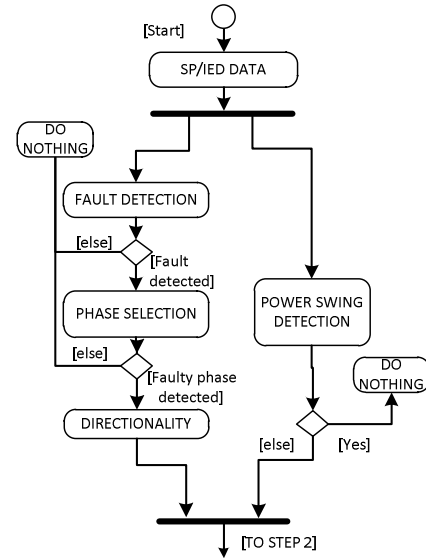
[Start]

SP/IED DATA

DO NOTHING

FAULT DETECTION

[else]

[Fault detected]

PHASE SELECTION

[else]

[Faulty phase detected]

DIRECTIONALITY

POWER SWING DETECTION

DO NOTHING

[else]

[Yes]

[TO STEP 2]